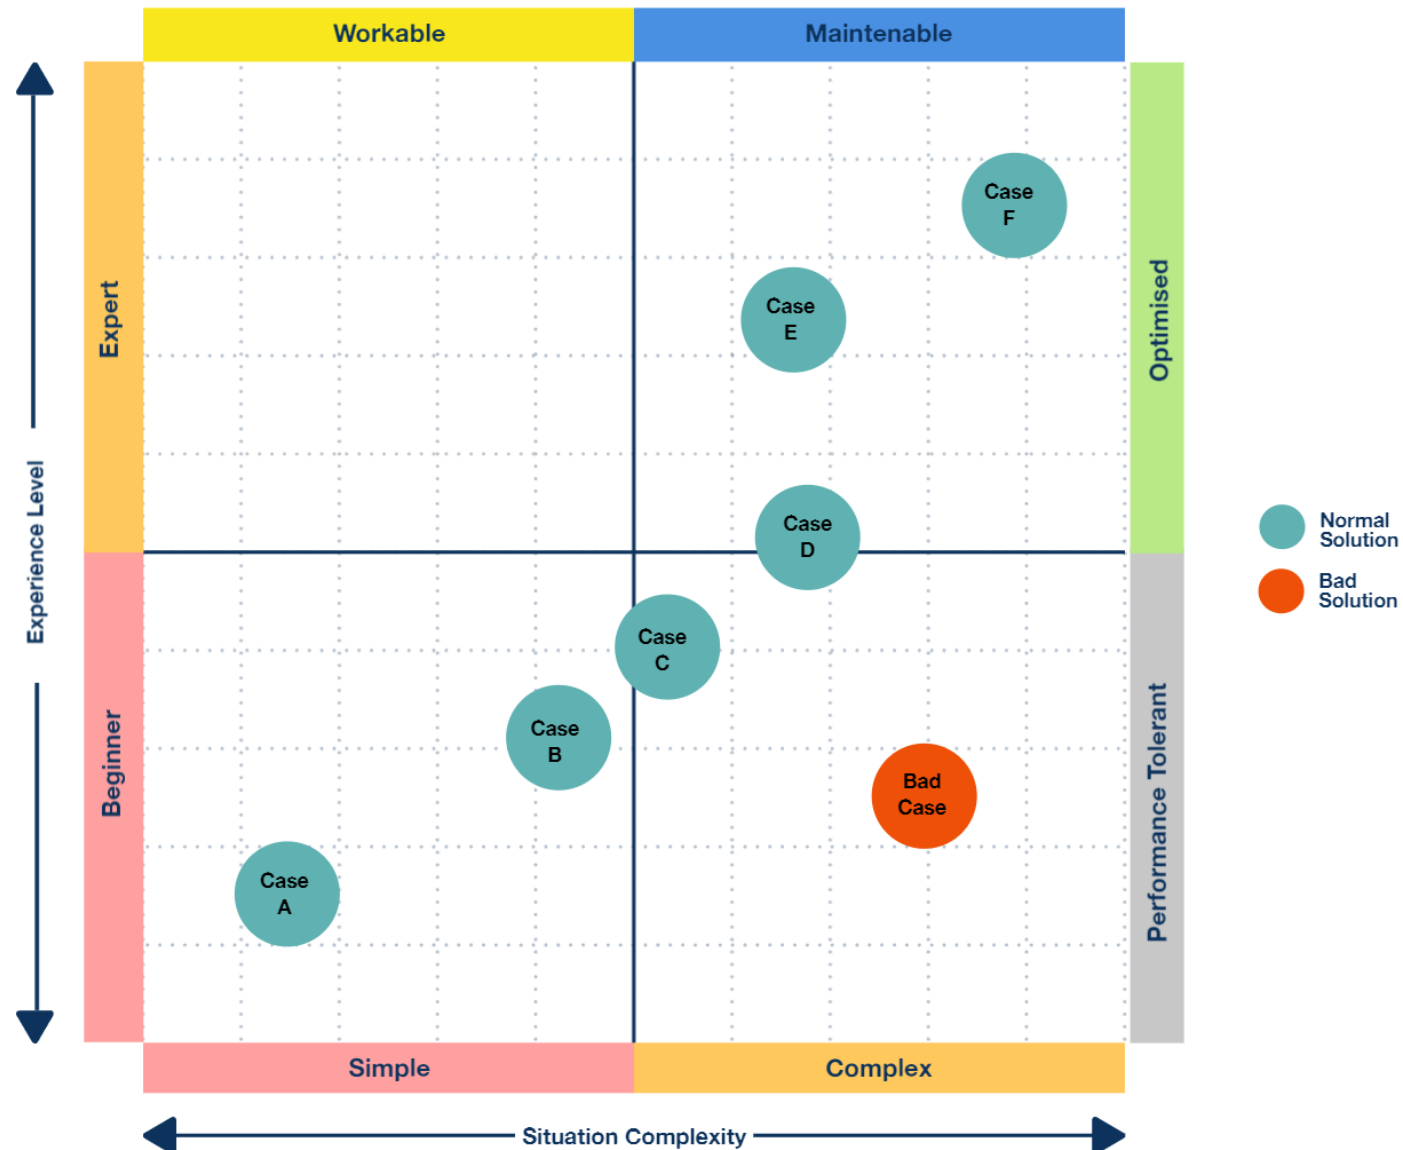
Workable

Maintenable

Experience Level

Expert

Beginner

Optimised

Performance Tolerant

Case F

Case E

Case D

Case C

Case B

Case A

Bad Case

Normal Solution

Bad Solution

Simple

Complex

Situation Complexity